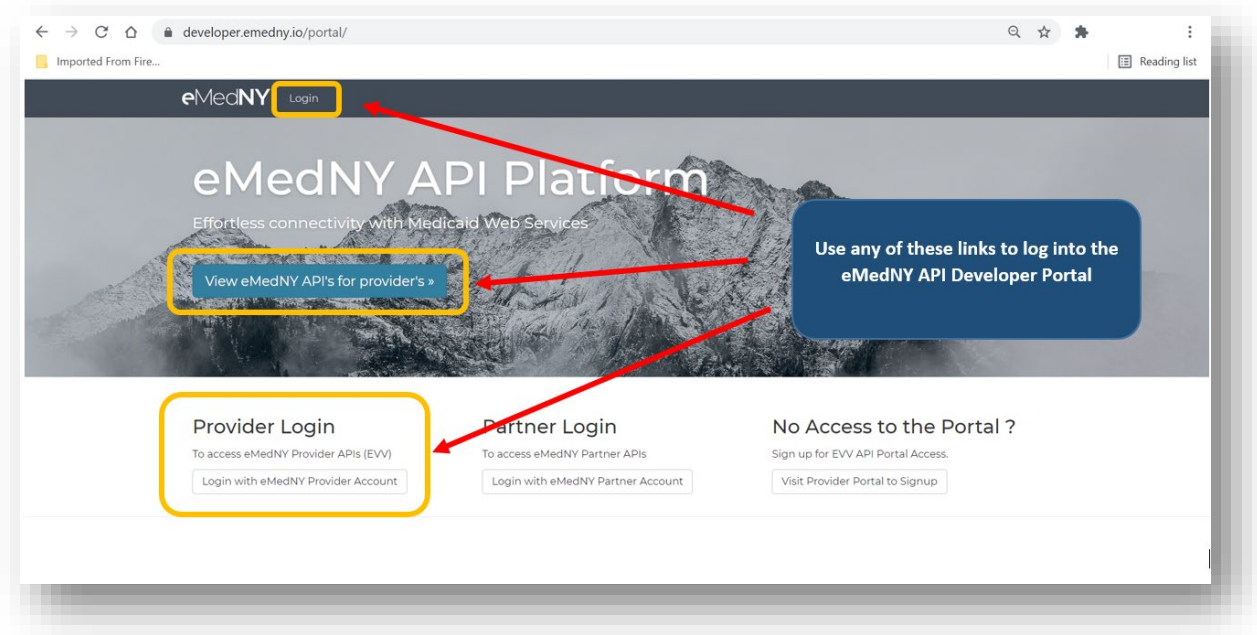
developer.emedny.io/portal/

Imported From Fire...

Reading list

eMedNY Login

eMedNY API Platform

Effortless connectivity with Medicaid Web Services

View eMedNY API's for provider's »

Use any of these links to log into the eMedNY API Developer Portal

Provider Login

To access eMedNY Provider APIs (EVV)

Login with eMedNY Provider Account

Partner Login

To access eMedNY Partner APIs

Login with eMedNY Partner Account

No Access to the Portal ?

Sign up for EVV API Portal Access.

Visit Provider Portal to Signup